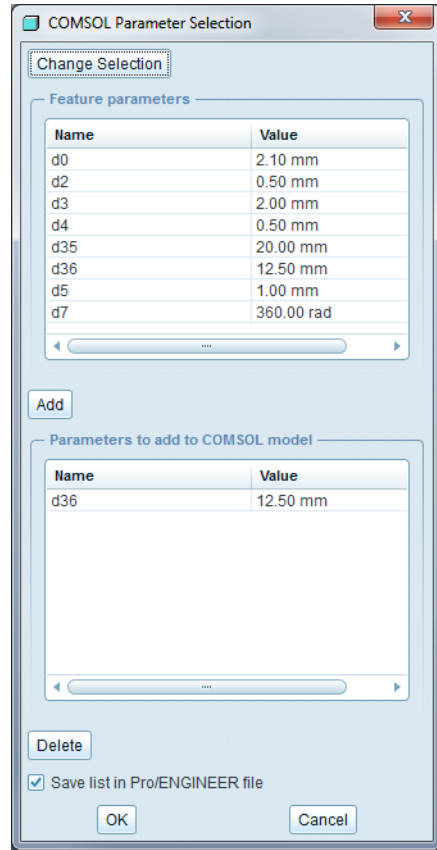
COMSOL Parameter Selection

Change Selection

Feature parameters

| Name | Value |
|---|---|
| d0 | 2.10 mm |
| d2 | 0.50 mm |
| d3 | 2.00 mm |
| d4 | 0.50 mm |
| d35 | 20.00 mm |
| d36 | 12.50 mm |
| d5 | 1.00 mm |
| d7 | 360.00 rad |

Add

Parameters to add to COMSOL model

| Name | Value |
|---|---|
| d36 | 12.50 mm |

Delete

Save list in Pro/ENGINEER file

OK

Cancel